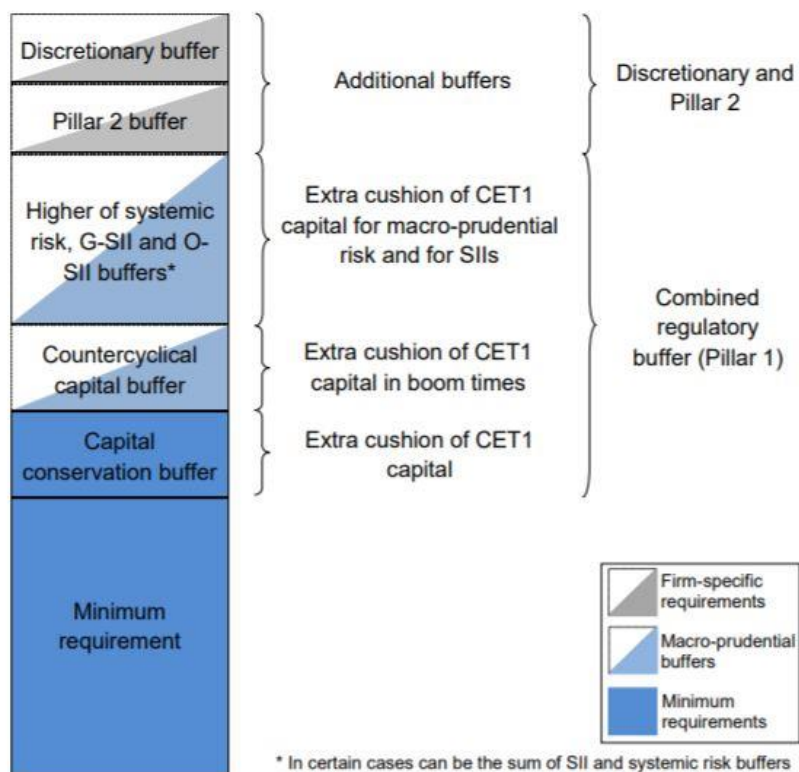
Discretionary buffer

Pillar 2 buffer

Higher of systemic risk, G-SII and O-SII buffers*

Countercyclical capital buffer

Capital conservation buffer

Minimum requirement

Additional buffers

Extra cushion of CET1 capital for macro-prudential risk and for SIIs

Extra cushion of CET1 capital in boom times

Extra cushion of CET1 capital

Discretionary and Pillar 2

Combined regulatory buffer (Pillar 1)

Firm-specific requirements

Macro-prudential buffers

Minimum requirements

* In certain cases can be the sum of SII and systemic risk buffers